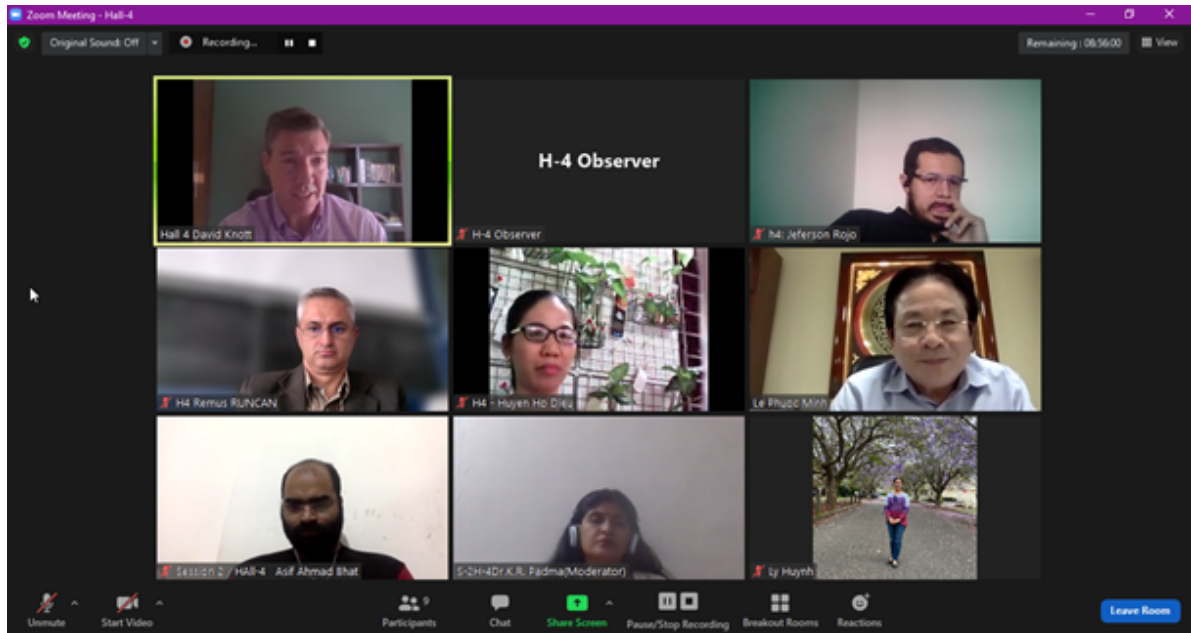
Zoom Meeting - Hall-4

Original Sound: Off

Recording...

Remaining | 08:56:00

View

H-4 Observer

Hall 4 David Knott

H-4 Observer

h4: Jeferson Rojo

H4 Remus RUNCAN

H4 - Huyen Ho Dieu

Le Phuoc Minh

Session 2 / HAll-4 Asif Ahmad Bhat

S-2H-4Dr.K.R. Padma(Moderator)

Ly Huynh

Unmute

Start Video

Participants 9

Chat

Share Screen

Pause/Stop Recording

Breakout Rooms

Reactions

Leave Room